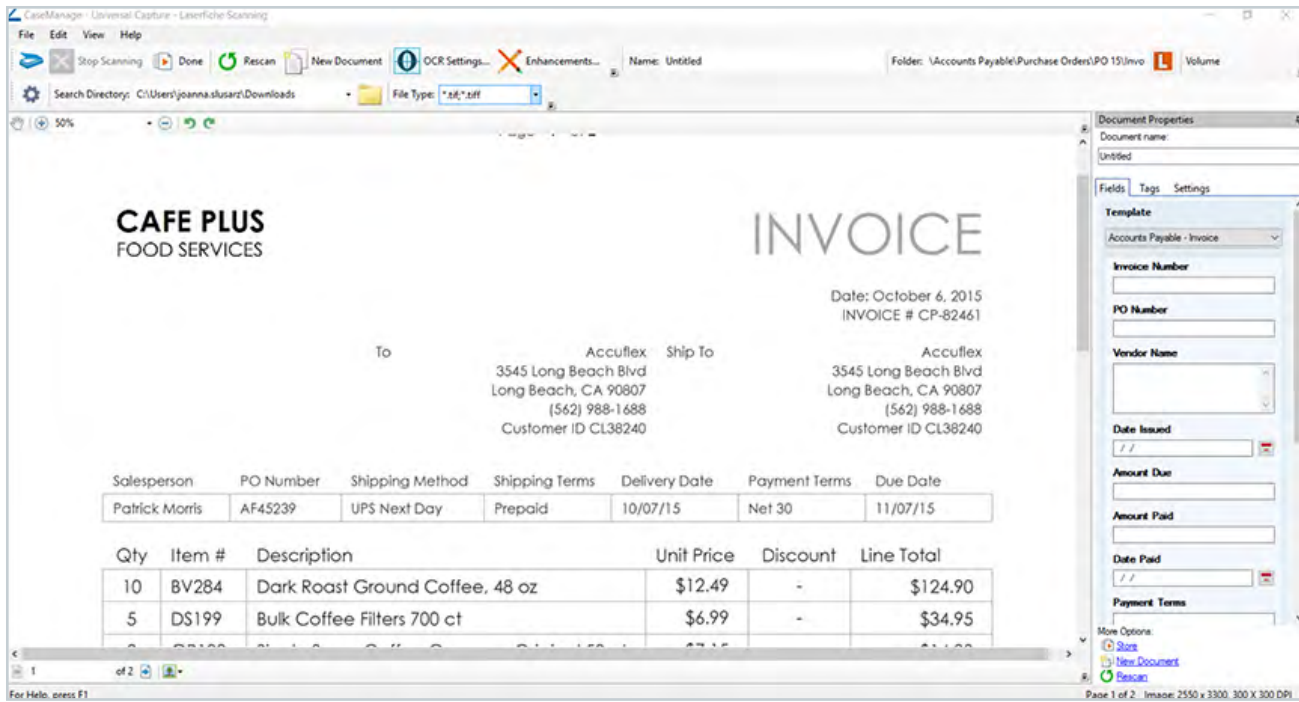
CaseManage - Universal Capture - Laserfiche Scanning

File Edit View Help

Stop Scanning Done Rescan New Document OCR Settings... Enhancements... Name: Untitled Folder: \Accounts Payable\Purchase Orders\PO 15\Invo Volume

Search Directory: C:\Users\joanna.slusarz\Downloads File Type: *.tif;*.tiff

50%

CAFE PLUS
FOOD SERVICES

INVOICE

Date: October 6, 2015
INVOICE # CP-82461

To

Accuflex
3545 Long Beach Blvd
Long Beach, CA 90807
(562) 988-1688
Customer ID CL38240

Ship To

Accuflex
3545 Long Beach Blvd
Long Beach, CA 90807
(562) 988-1688
Customer ID CL38240

| Salesperson | PO Number | Shipping Method | Shipping Terms | Delivery Date | Payment Terms | Due Date |
|---|---|---|---|---|---|---|
| Patrick Morris | AF45239 | UPS Next Day | Prepaid | 10/07/15 | Net 30 | 11/07/15 |

| Qty | Item # | Description | Unit Price | Discount | Line Total |
|---|---|---|---|---|---|
| 10 | BV284 | Dark Roast Ground Coffee, 48 oz | $12.49 | - | $124.90 |
| 5 | DS199 | Bulk Coffee Filters 700 ct | $6.99 | - | $34.95 |
| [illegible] | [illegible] | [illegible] | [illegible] | | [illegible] |

Document Properties
Document name:
Untitled
Fields Tags Settings
Template
Accounts Payable - Invoice
Invoice Number
PO Number
Vendor Name
Date Issued
/ /
Amount Due
Amount Paid
Date Paid
/ /
Payment Terms

More Options:
Store
New Document
Rescan

1 of 2

For Help, press F1

Page 1 of 2 Image: 2550 x 3300, 300 X 300 DPI